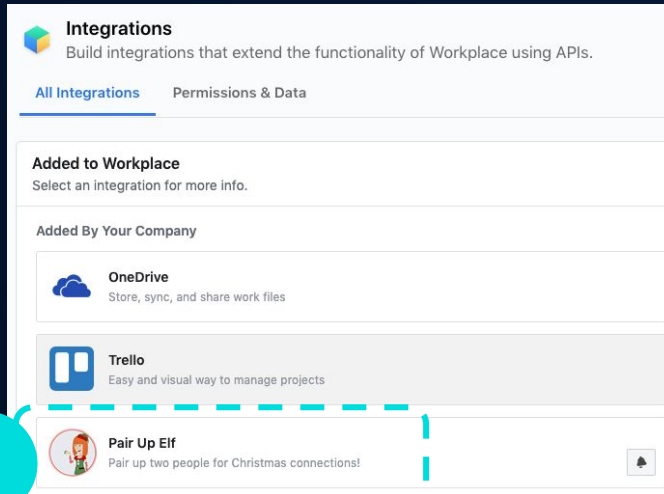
Integrations
Build integrations that extend the functionality of Workplace using APIs.

All Integrations
Permissions & Data

Added to Workplace
Select an integration for more info.

Added By Your Company

OneDrive
Store, sync, and share work files

Trello
Easy and visual way to manage projects

Pair Up Elf
Pair up two people for Christmas connections!